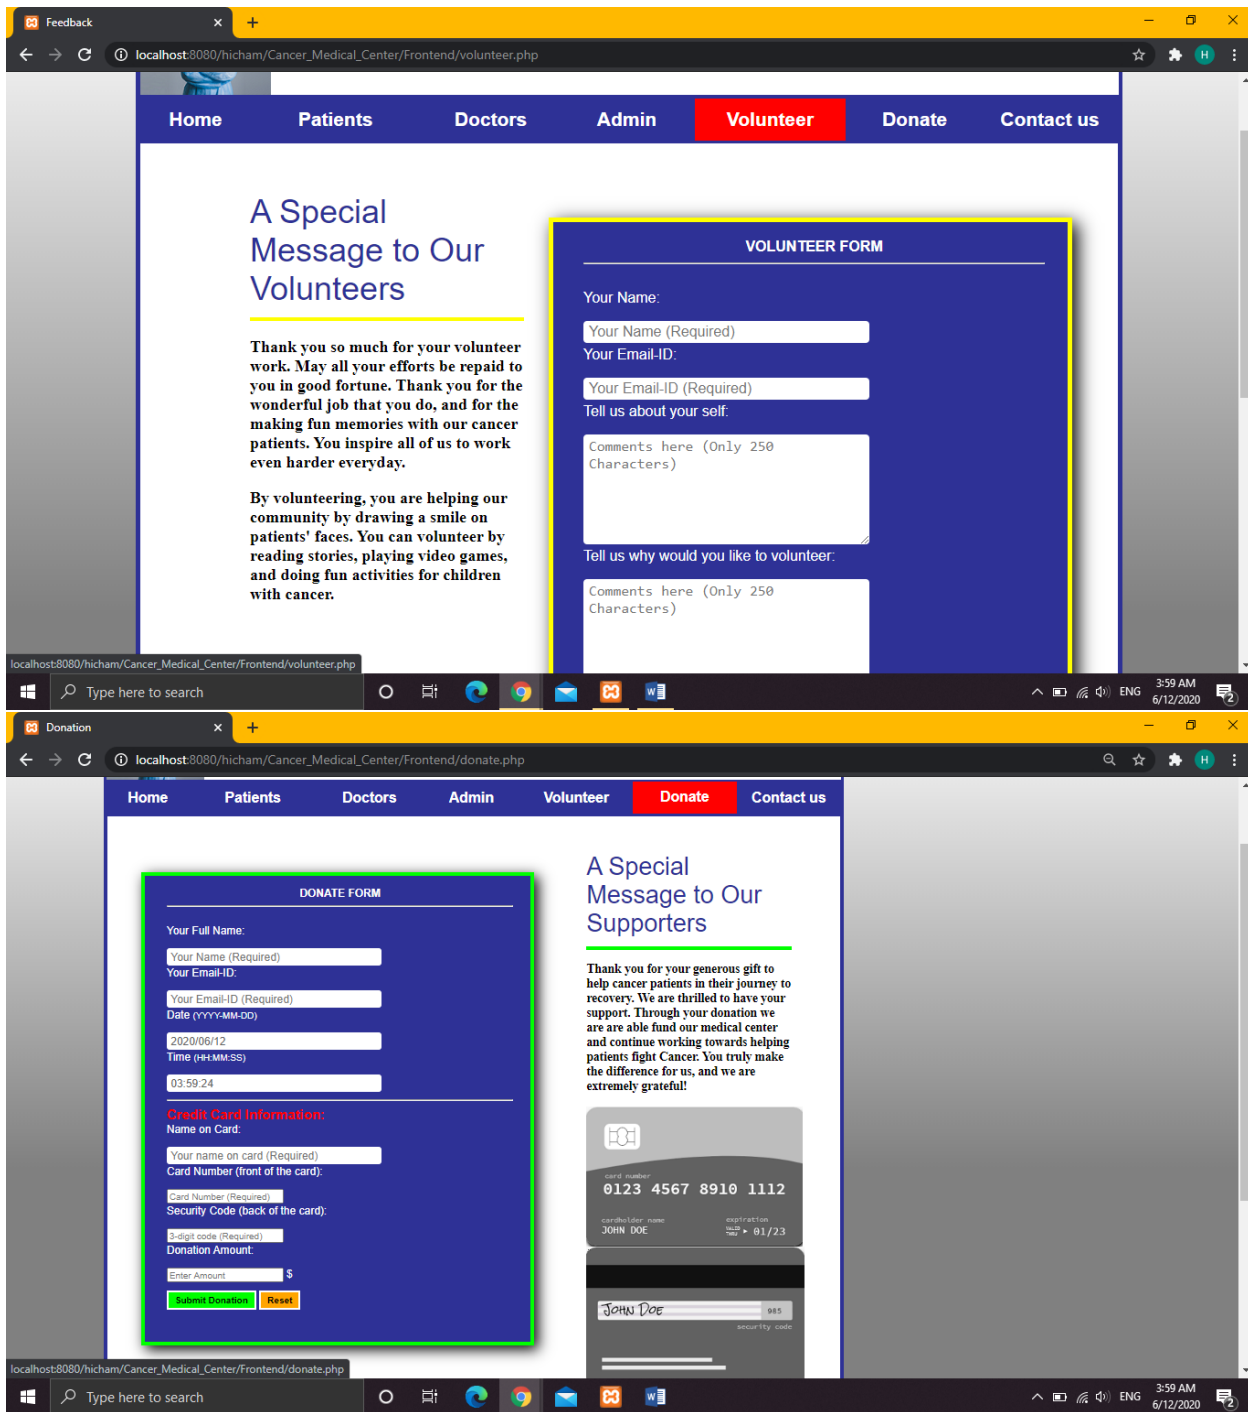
Feedback ×
+
localhost:8080/hicham/Cancer_Medical_Center/Frontend/volunteer.php
H

Home Patients Doctors Admin Volunteer Donate Contact us

A Special Message to Our Volunteers

Thank you so much for your volunteer work. May all your efforts be repaid to you in good fortune. Thank you for the wonderful job that you do, and for the making fun memories with our cancer patients. You inspire all of us to work even harder everyday.

By volunteering, you are helping our community by drawing a smile on patients' faces. You can volunteer by reading stories, playing video games, and doing fun activities for children with cancer.

VOLUNTEER FORM

Your Name:
Your Name (Required)
Your Email-ID:
Your Email-ID (Required)
Tell us about your self:
Comments here (Only 250 Characters)
Tell us why would you like to volunteer:
Comments here (Only 250 Characters)

localhost:8080/hicham/Cancer_Medical_Center/Frontend/volunteer.php
Type here to search
ENG 3:59 AM 6/12/2020 2

Donation ×
+
localhost:8080/hicham/Cancer_Medical_Center/Frontend/donate.php
H

Home Patients Doctors Admin Volunteer Donate Contact us

DONATE FORM

Your Full Name:
Your Name (Required)
Your Email-ID:
Your Email-ID (Required)
Date (YYYY-MM-DD)
2020/06/12
Time (HH:MM:SS)
03:59:24
Credit Card Information:
Name on Card:
Your name on card (Required)
Card Number (front of the card):
Card Number (Required)
Security Code (back of the card):
3-digit code (Required)
Donation Amount:
Enter Amount $
Submit Donation Reset

A Special Message to Our Supporters

Thank you for your generous gift to help cancer patients in their journey to recovery. We are thrilled to have your support. Through your donation we are are able fund our medical center and continue working towards helping patients fight Cancer. You truly make the difference for us, and we are extremely grateful!

card number
0123 4567 8910 1112
cardholder name
JOHN DOE
expiration
VALID THRU 01/23

JOHN DOE 985
security code

localhost:8080/hicham/Cancer_Medical_Center/Frontend/donate.php
Type here to search
ENG 3:59 AM 6/12/2020 2